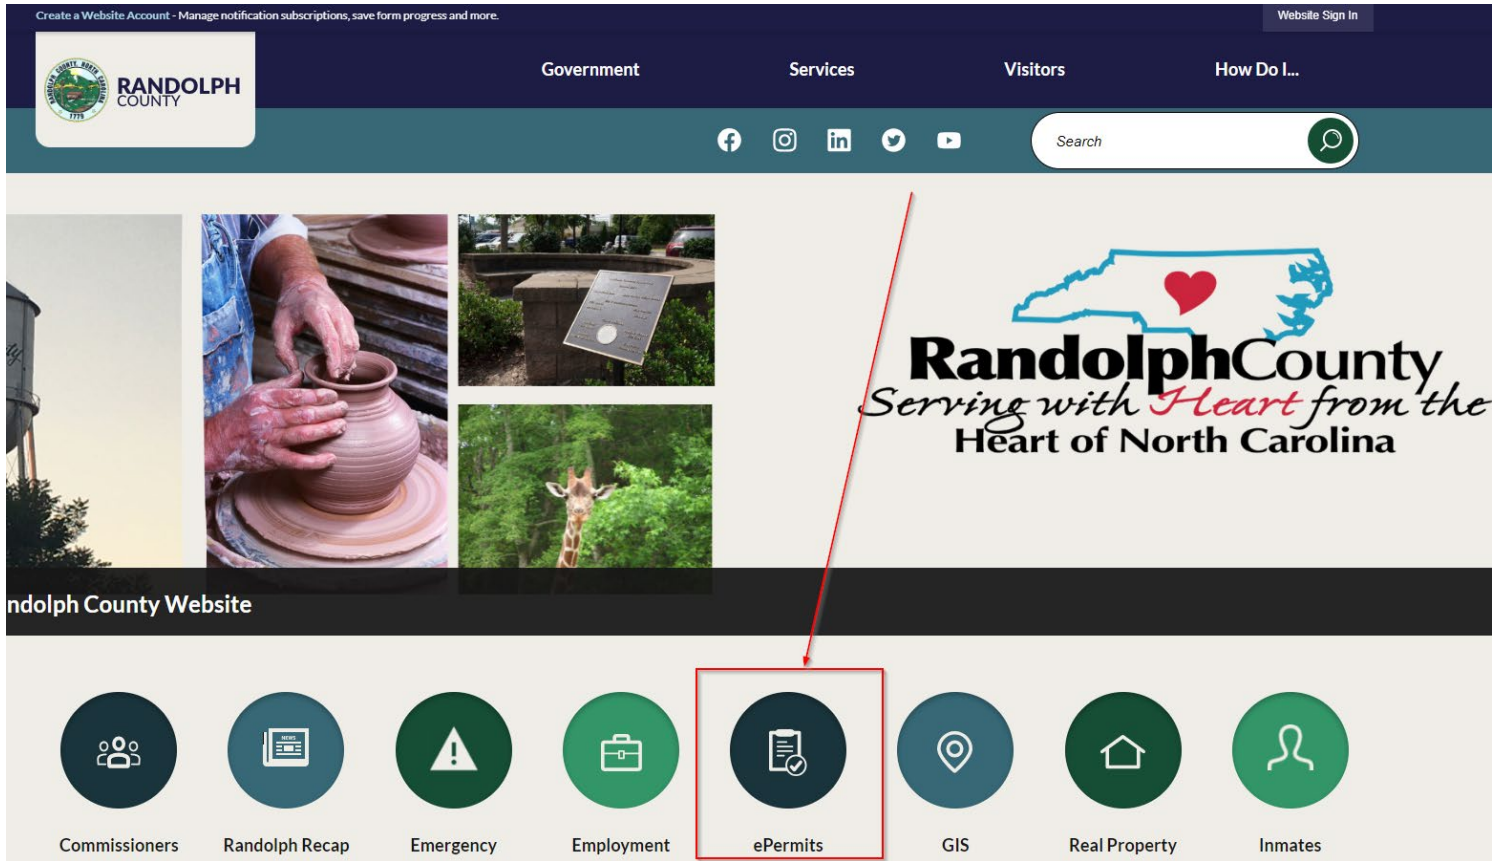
Create a Website Account - Manage notification subscriptions, save form progress and more.

Website Sign In

RANDOLPH COUNTY

Government Services Visitors How Do I...

Search

RandolphCounty
Serving with Heart from the
Heart of North Carolina

ndolph County Website

Commissioners
Randolph Recap
Emergency
Employment
ePermits
GIS
Real Property
Inmates